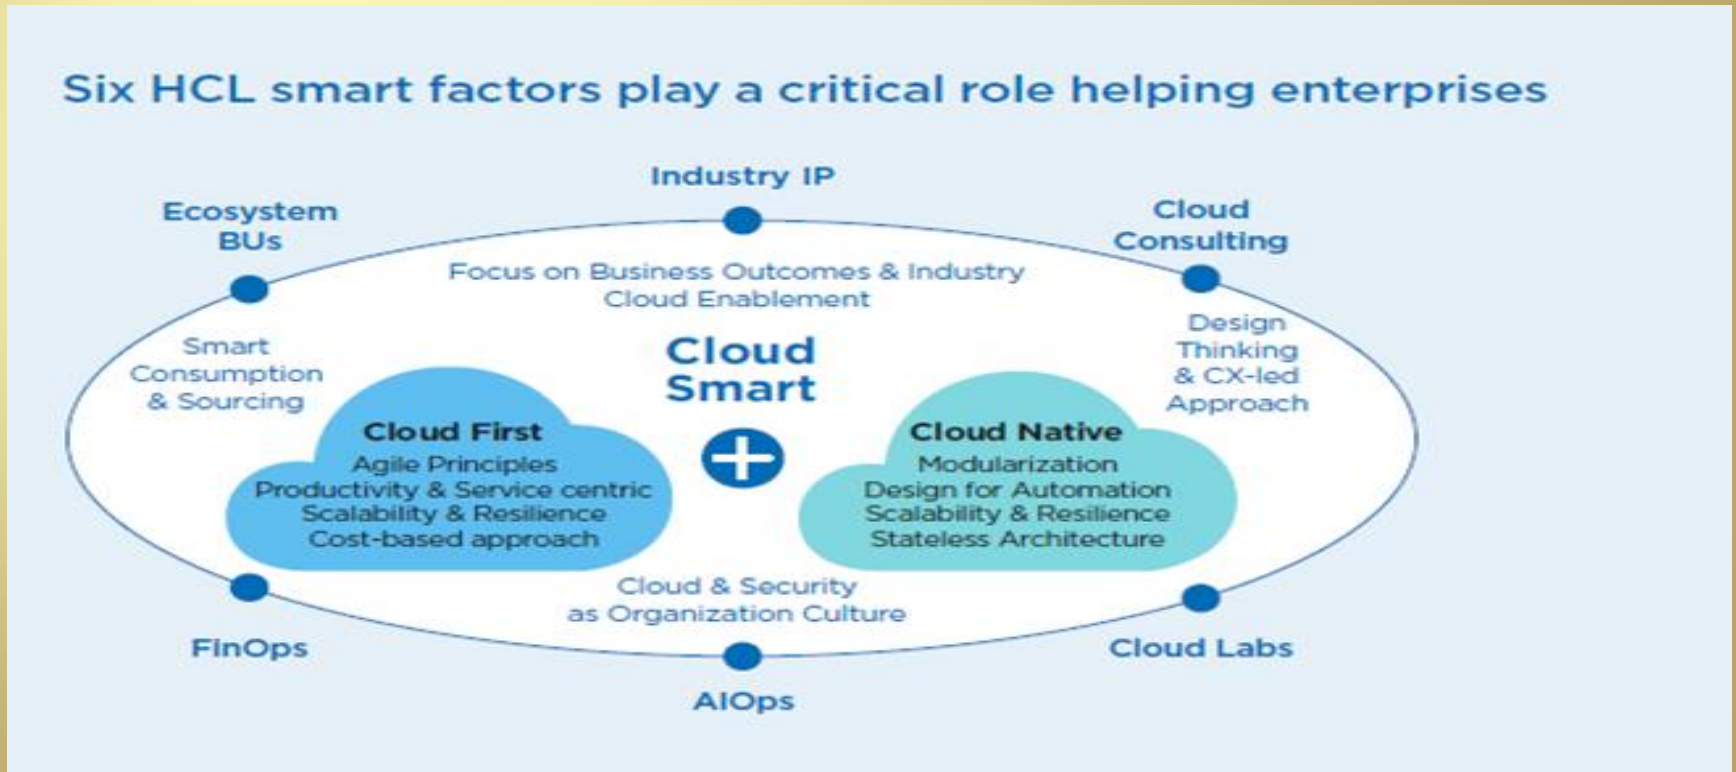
Six HCL smart factors play a critical role helping enterprises

Industry IP

Ecosystem BUs

Cloud Consulting

Focus on Business Outcomes & Industry Cloud Enablement

Smart Consumption & Sourcing

Cloud Smart

Design Thinking & CX-led Approach

Cloud First
Agile Principles
Productivity & Service centric
Scalability & Resilience
Cost-based approach

Cloud Native
Modularization
Design for Automation
Scalability & Resilience
Stateless Architecture

Cloud & Security as Organization Culture

FinOps

Cloud Labs

AIOps